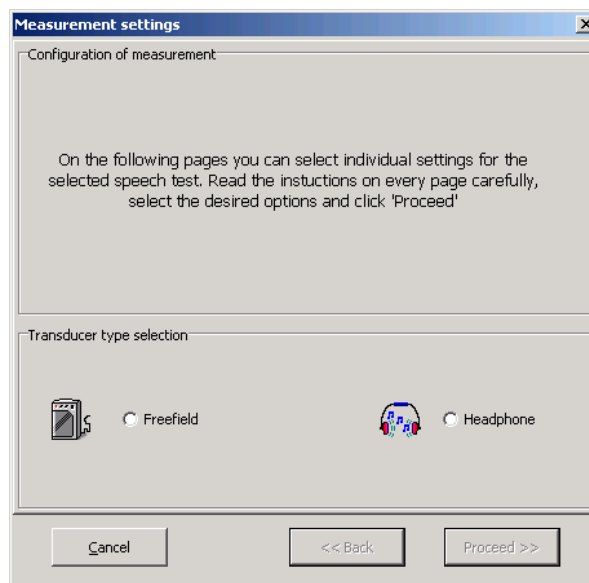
Measurement settings

Configuration of measurement

On the following pages you can select individual settings for the selected speech test. Read the instuctions on every page carefully, select the desired options and click 'Proceed'

Transducer type selection

Freefield

Headphone

Cancel

<< Back

Proceed >>